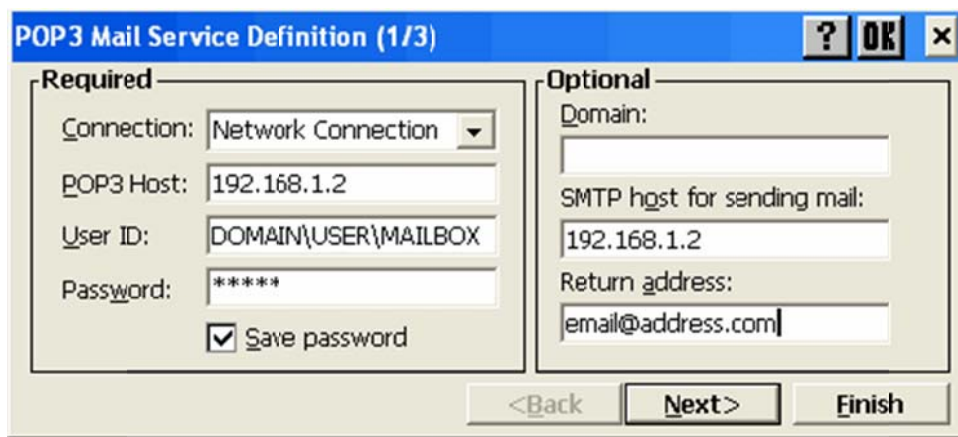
POP3 Mail Service Definition (1/3)

? OK ×

Required

Connection: Network Connection

POP3 Host: 192.168.1.2

User ID: DOMAIN\USER\MAILBOX

Password: *****

Save password

Optional

Domain:

SMTP host for sending mail:

192.168.1.2

Return address:

email@address.com

<Back Next> Finish